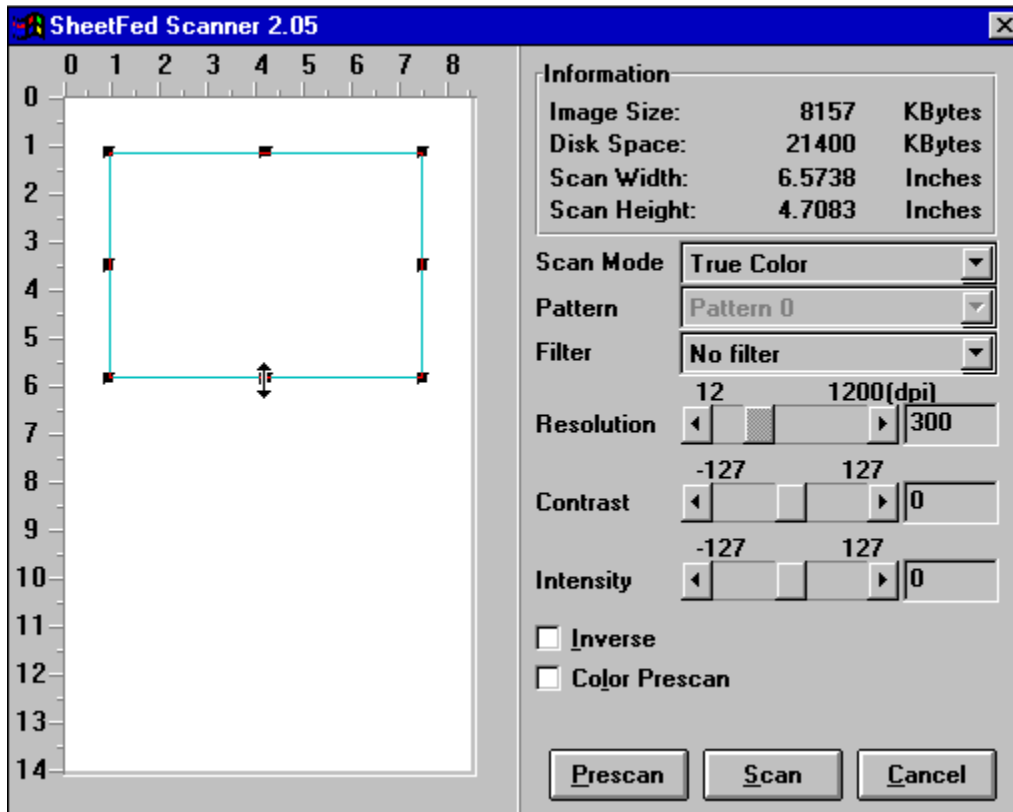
SheetFed Scanner 2.05

0 1 2 3 4 5 6 7 8

0
1
2
3
4
5
6
7
8
9
10
11
12
13
14

Information

| | | |
|---|---|---|
| Image Size: | 8157 | KBytes |
| Disk Space: | 21400 | KBytes |
| Scan Width: | 6.5738 | Inches |
| Scan Height: | 4.7083 | Inches |

Scan Mode True Color
Pattern Pattern 0
Filter No filter

12 1200(dpi)
Resolution 300

-127 127
Contrast 0

-127 127
Intensity 0

Inverse
Color Prescan

Prescan Scan Cancel